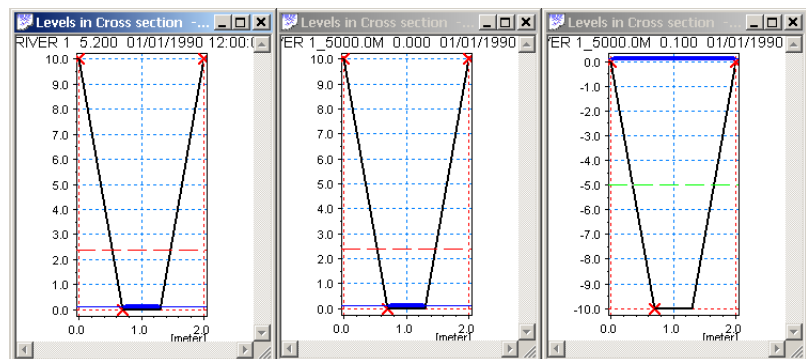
Levels in Cross section -...
RIVER 1 5.200 01/01/1990 12:00:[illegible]
10.0
9.0
8.0
7.0
6.0
5.0
4.0
3.0
2.0
1.0
0.0
0.0
1.0
2.0
[meter]

Levels in Cross section -...
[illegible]ER 1_5000.0M 0.000 01/01/1990
10.0
9.0
8.0
7.0
6.0
5.0
4.0
3.0
2.0
1.0
0.0
0.0
1.0
2.0
[meter]

Levels in Cross section -...
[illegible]ER 1_5000.0M 0.100 01/01/1990
0.0
-1.0
-2.0
-3.0
-4.0
-5.0
-6.0
-7.0
-8.0
-9.0
-10.0
0.0
1.0
2.0
[meter]